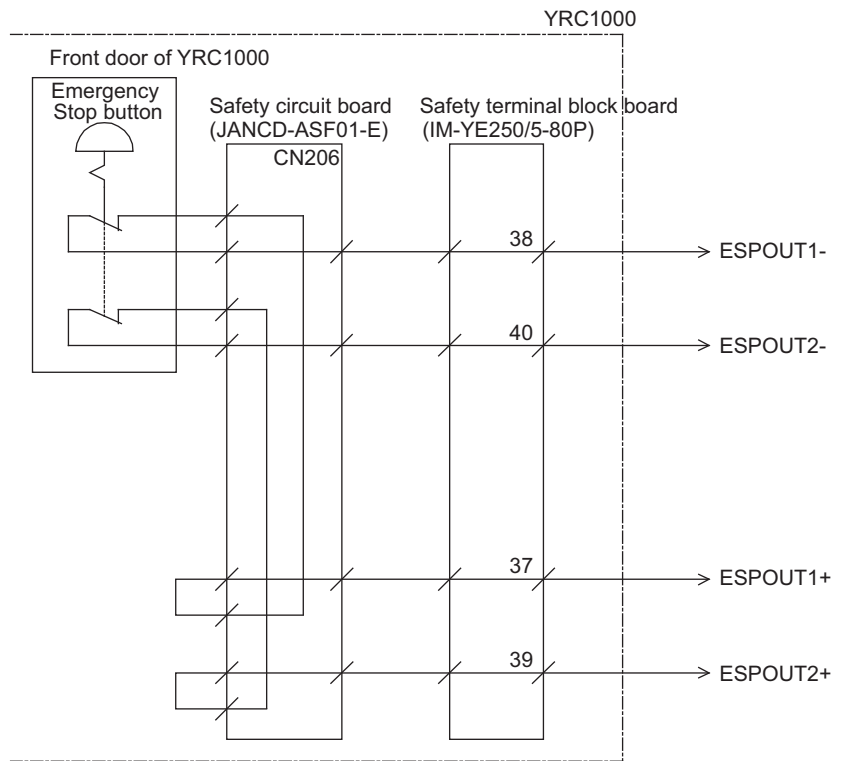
YRC1000

Front door of YRC1000

Emergency Stop button

Safety circuit board (JANCD-ASF01-E)

CN206

Safety terminal block board (IM-YE250/5-80P)

38

ESPOUT1-

40

ESPOUT2-

37

ESPOUT1+

39

ESPOUT2+